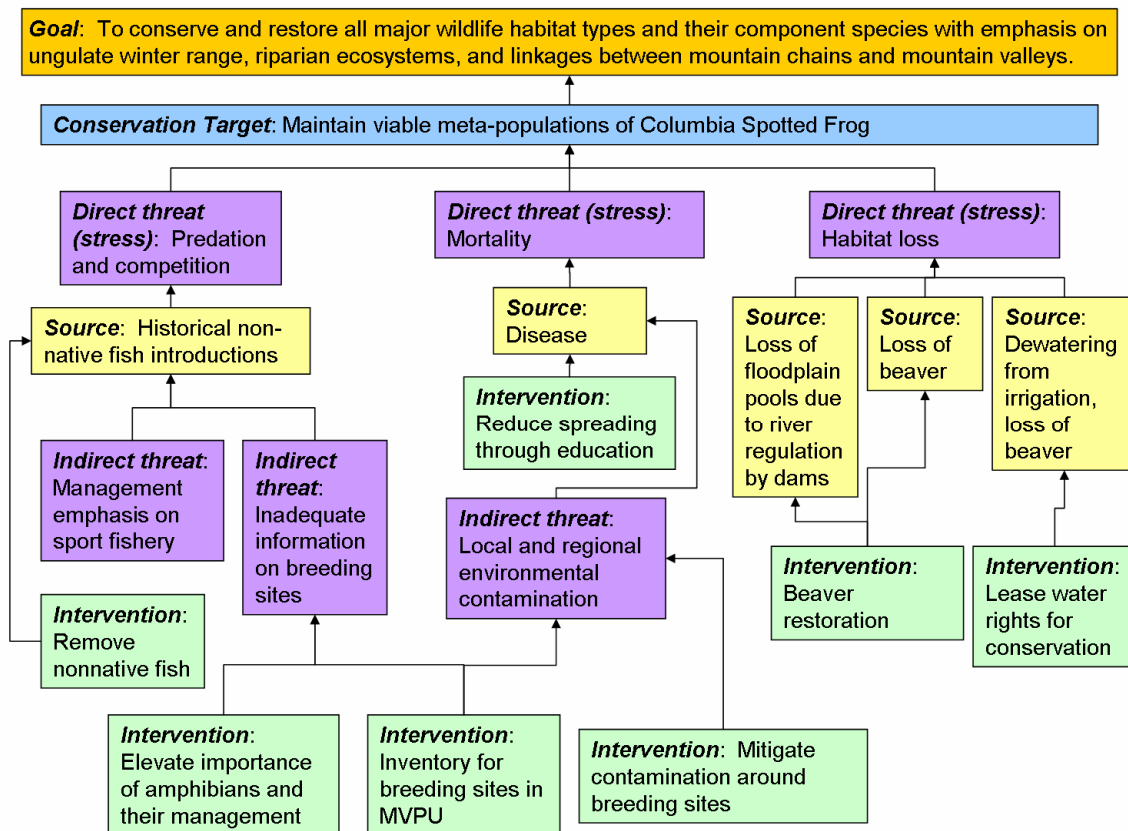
Goal: To conserve and restore all major wildlife habitat types and their component species with emphasis on ungulate winter range, riparian ecosystems, and linkages between mountain chains and mountain valleys.

Conservation Target: Maintain viable meta-populations of Columbia Spotted Frog

Direct threat (stress): Predation and competition

Direct threat (stress): Mortality

Direct threat (stress): Habitat loss

Source: Historical non-native fish introductions

Source: Disease

Source: Loss of floodplain pools due to river regulation by dams

Source: Loss of beaver

Source: Dewatering from irrigation, loss of beaver

Intervention: Reduce spreading through education

Indirect threat: Management emphasis on sport fishery

Indirect threat: Inadequate information on breeding sites

Indirect threat: Local and regional environmental contamination

Intervention: Beaver restoration

Intervention: Lease water rights for conservation

Intervention: Remove nonnative fish

Intervention: Elevate importance of amphibians and their management

Intervention: Inventory for breeding sites in MVPU

Intervention: Mitigate contamination around breeding sites